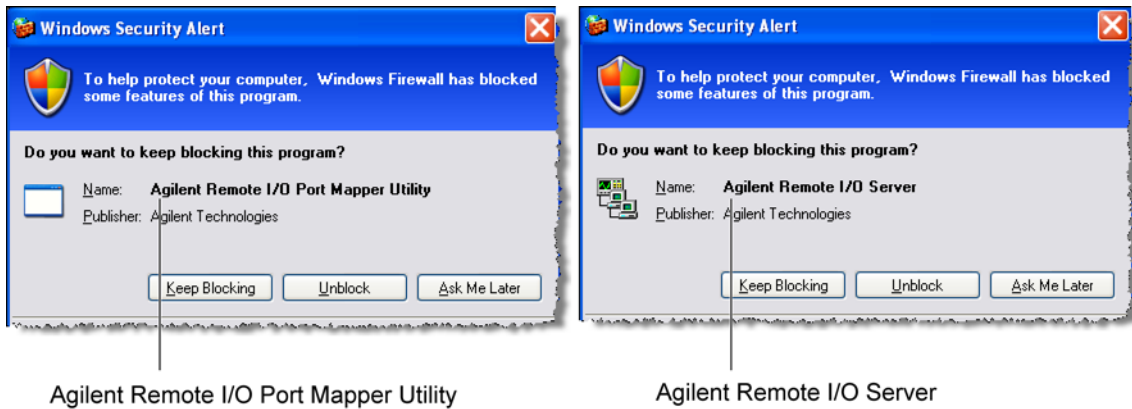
Windows Security Alert

To help protect your computer, Windows Firewall has blocked some features of this program.

Do you want to keep blocking this program?

Name: Agilent Remote I/O Port Mapper Utility
Publisher: Agilent Technologies

Keep Blocking Unblock Ask Me Later

Windows Security Alert

To help protect your computer, Windows Firewall has blocked some features of this program.

Do you want to keep blocking this program?

Name: Agilent Remote I/O Server
Publisher: Agilent Technologies

Keep Blocking Unblock Ask Me Later

Agilent Remote I/O Port Mapper Utility

Agilent Remote I/O Server